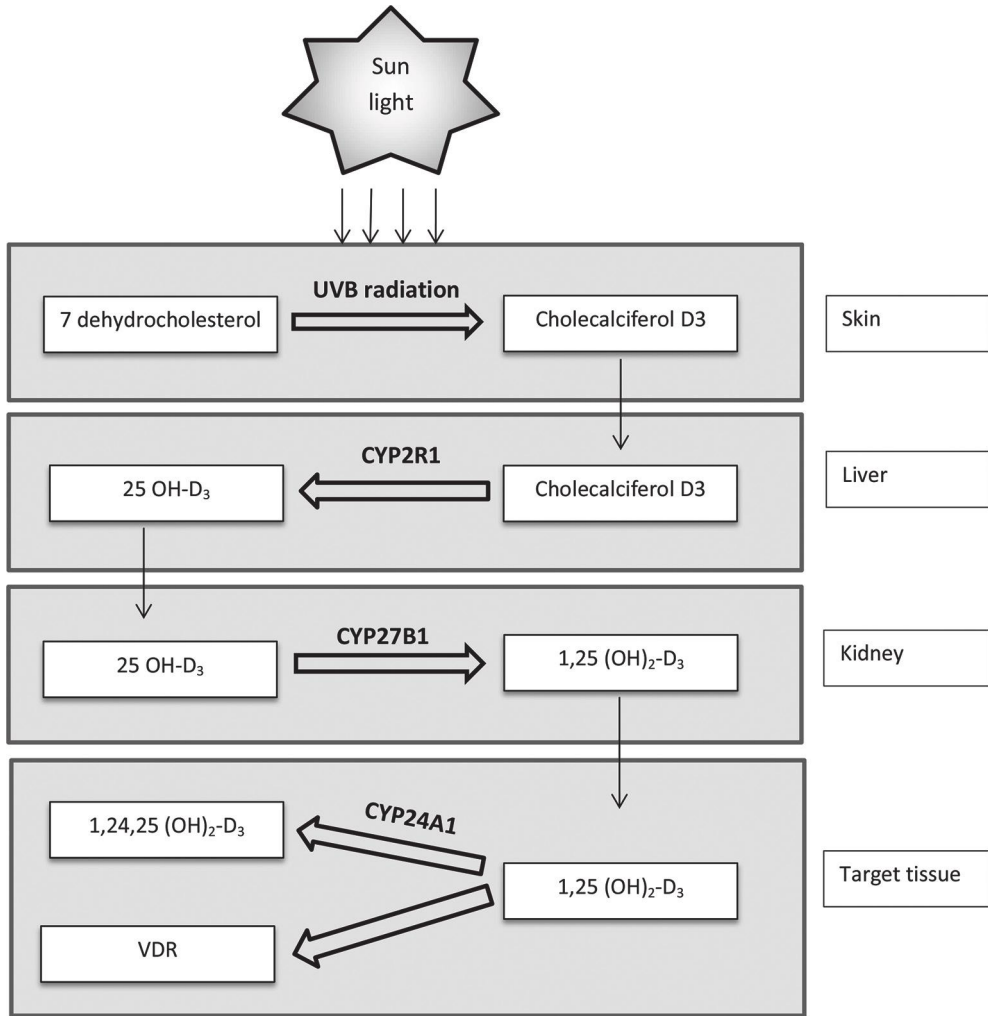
Sun light

UVB radiation

7 dehydrocholesterol

Cholecalciferol D3

Skin

CYP2R1

25 OH-$D_3$

Cholecalciferol D3

Liver

CYP27B1

25 OH-$D_3$

1,25 $(OH)_2$-$D_3$

Kidney

CYP24A1

1,24,25 $(OH)_2$-$D_3$

1,25 $(OH)_2$-$D_3$

Target tissue

VDR